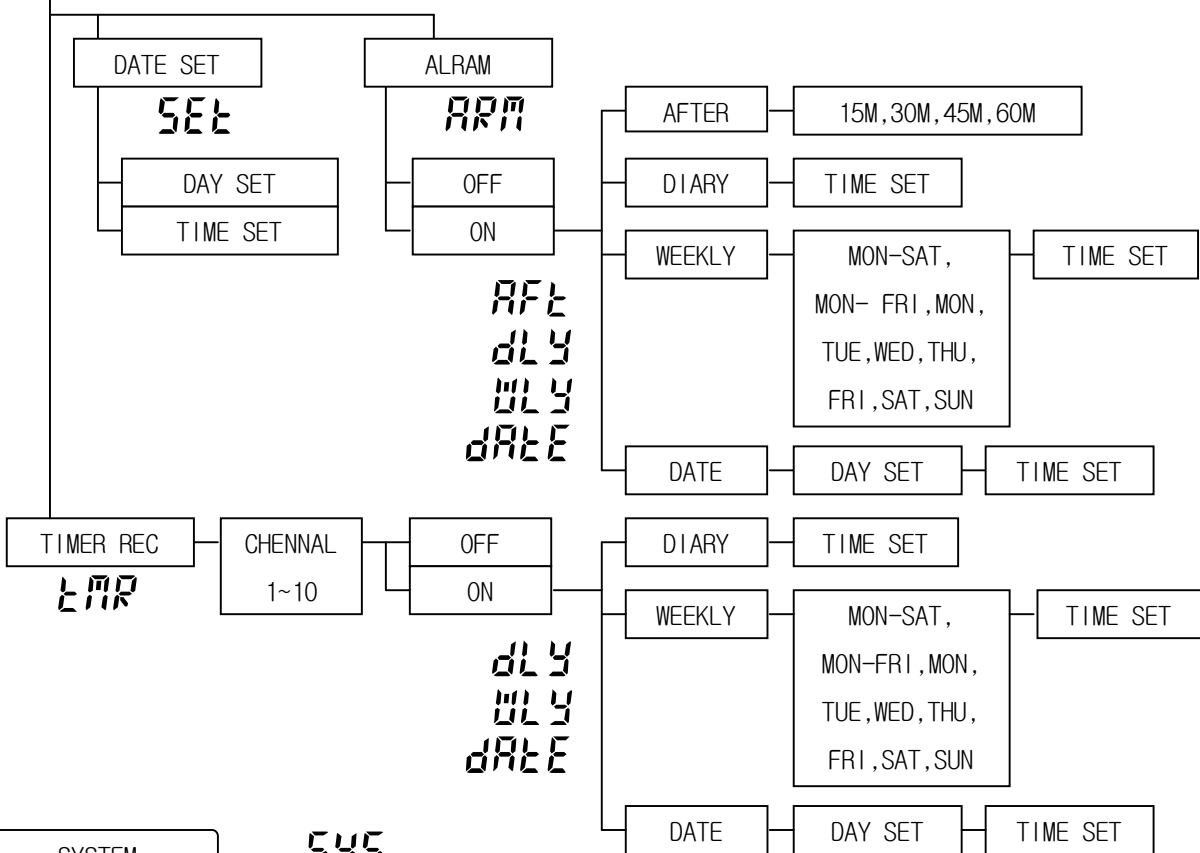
DATE SET
SEt
DAY SET
TIME SET
ALRAM
ARM
OFF
ON
AFt
dLY
WLY
dAtE
AFTER
15M,30M,45M,60M
DIARY
TIME SET
WEEKLY
MON-SAT, MON- FRI,MON, TUE,WED,THU, FRI,SAT,SUN
TIME SET
DATE
DAY SET
TIME SET
TIMER REC
tMR
CHENNAL 1~10
OFF
ON
dLY
WLY
dAtE
DIARY
TIME SET
WEEKLY
MON-SAT, MON-FRI,MON, TUE,WED,THU, FRI,SAT,SUN
TIME SET
DATE
DAY SET
TIME SET
SYSTEM
SYS